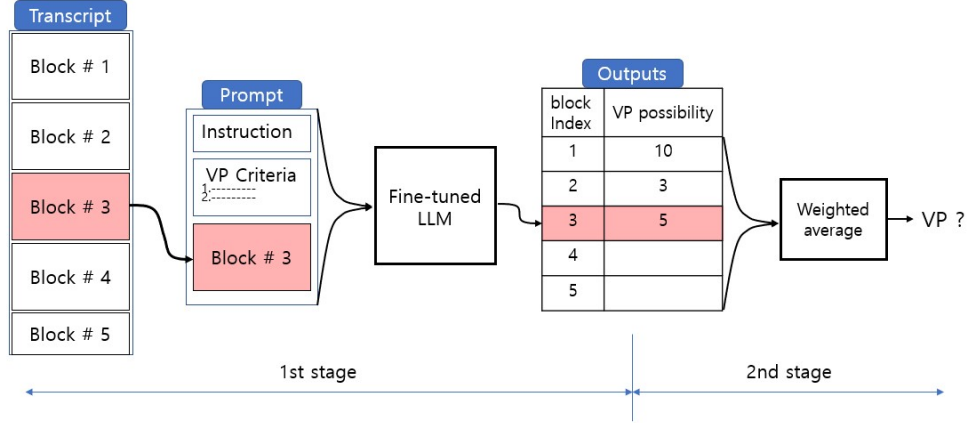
Transcript

Block # 1

Block # 2

Block # 3

Block # 4

Block # 5

Prompt

Instruction

VP Criteria
1.---------
2.---------

Block # 3

Fine-tuned LLM

Outputs

| block Index | VP possibility |
|---|---|
| 1 | 10 |
| 2 | 3 |
| 3 | 5 |
| 4 | |
| 5 | |

Weighted average

VP ?

1st stage

2nd stage